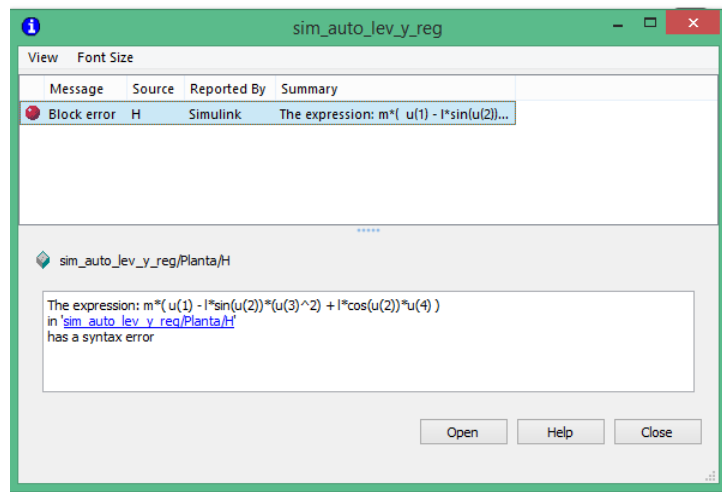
sim_auto_lev_y_reg

View Font Size

| Message | Source | Reported By | Summary |
|---|---|---|---|
| Block error | H | Simulink | The expression: m*( u(1) - l*sin(u(2))... |

sim_auto_lev_y_reg/Planta/H

The expression: m*( u(1) - l*sin(u(2))*(u(3)^2) + l*cos(u(2))*u(4) )
in 'sim_auto_lev_y_reg/Planta/H'
has a syntax error

Open Help Close